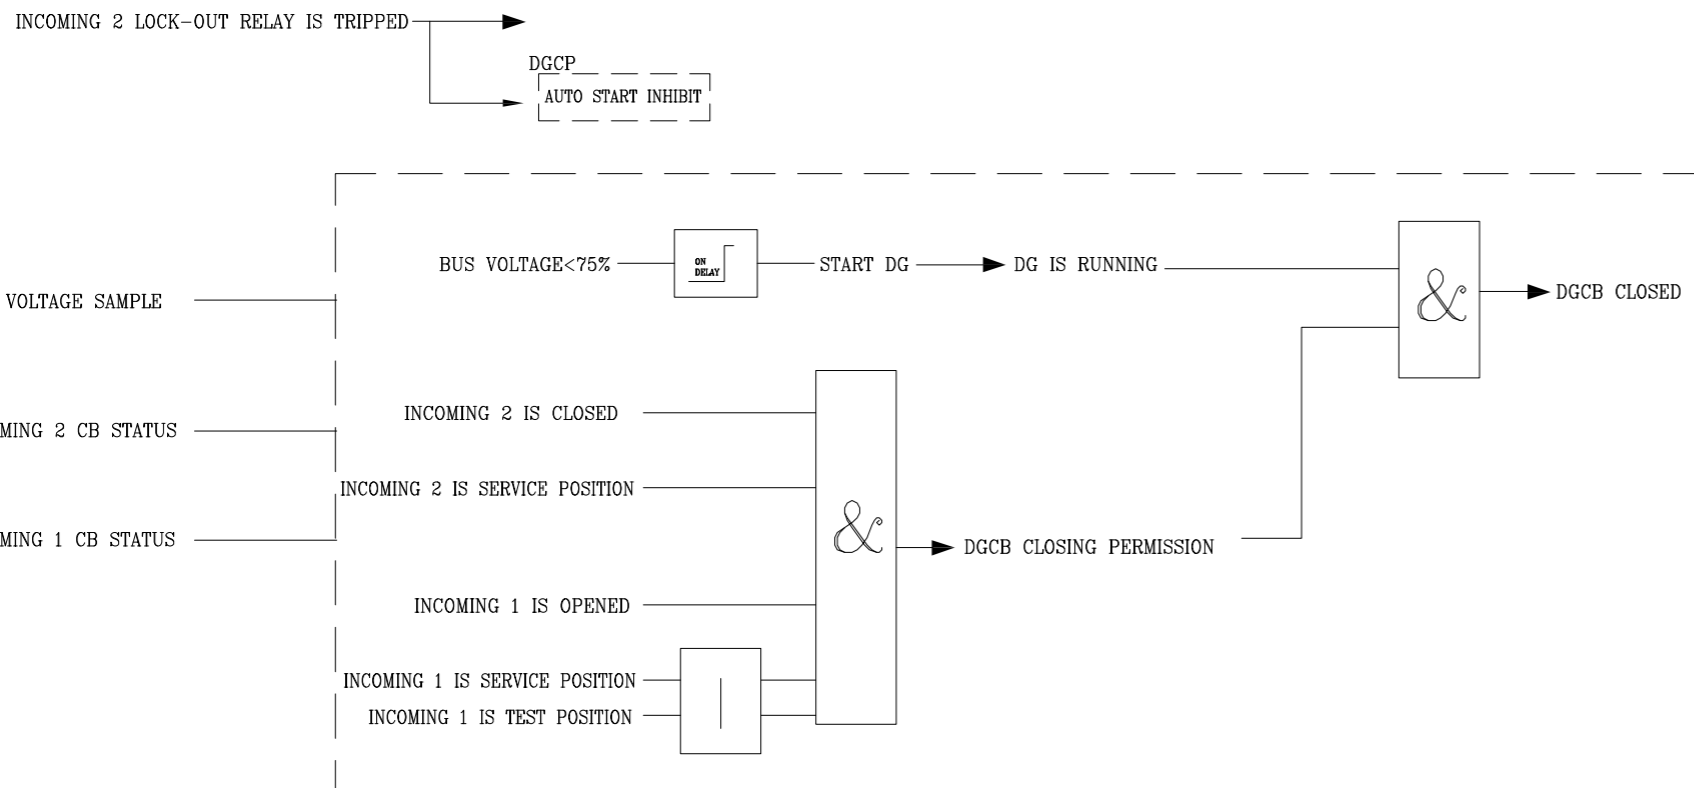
INCOMING 2 LOCK-OUT RELAY IS TRIPPED

DGCP

AUTO START INHIBIT

BUS VOLTAGE<75%

ON DELAY

START DG

DG IS RUNNING

&

DGCB CLOSED

VOLTAGE SAMPLE

MING 2 CB STATUS

MING 1 CB STATUS

INCOMING 2 IS CLOSED

INCOMING 2 IS SERVICE POSITION

&

DGCB CLOSING PERMISSION

INCOMING 1 IS OPENED

INCOMING 1 IS SERVICE POSITION

INCOMING 1 IS TEST POSITION

|